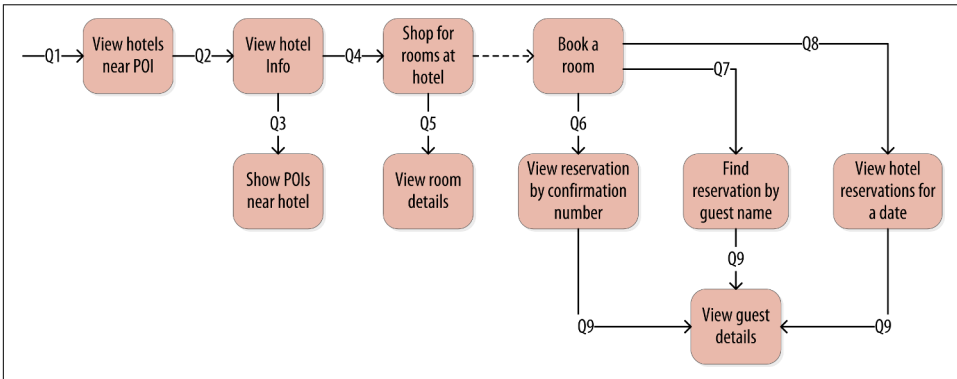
Q1
View hotels near POI
Q2
View hotel Info
Q4
Shop for rooms at hotel
Book a room
Q8
Q7
Q3
Q5
Q6
Show POIs near hotel
View room details
View reservation by confirmation number
Find reservation by guest name
View hotel reservations for a date
Q9
Q9
View guest details
Q9